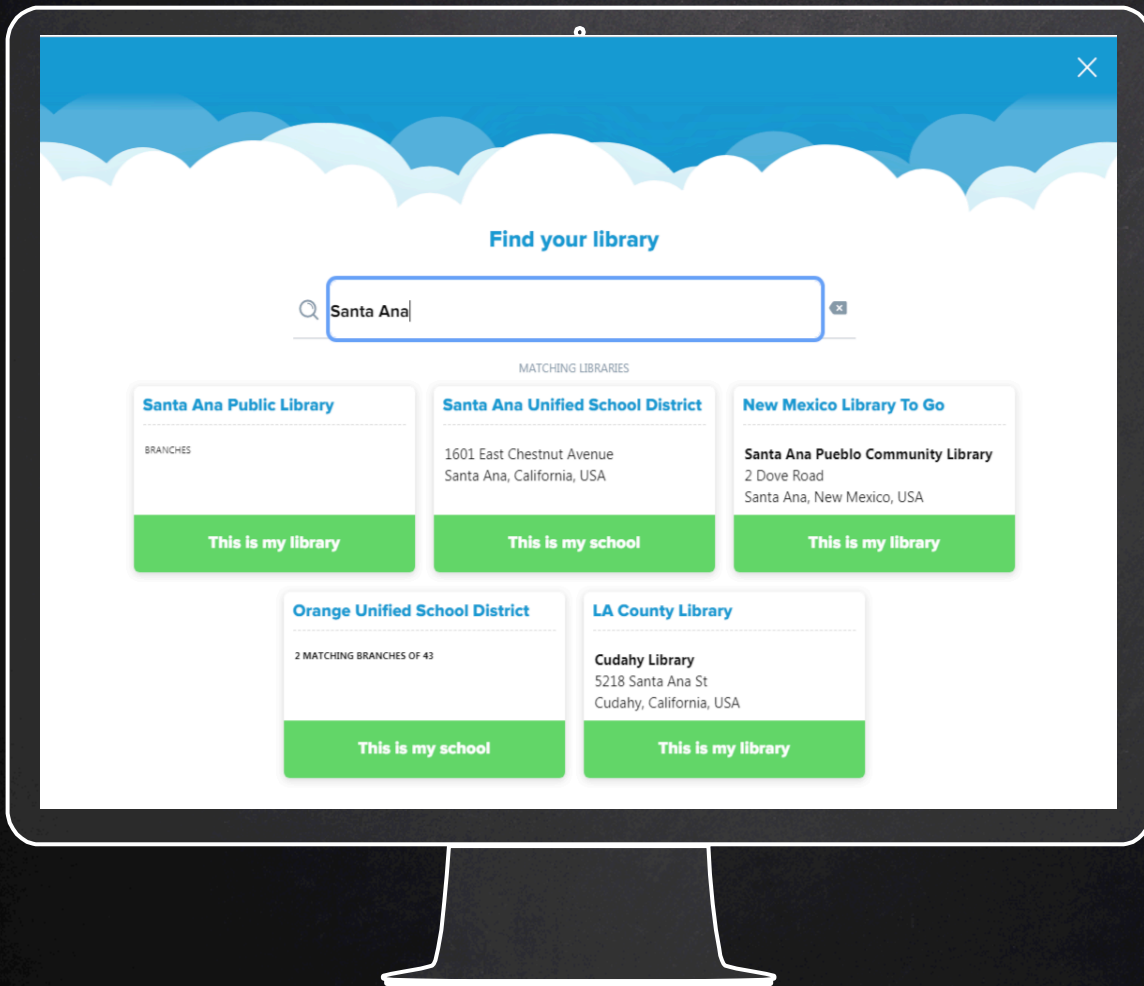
Find your library

Santa Ana

MATCHING LIBRARIES

Santa Ana Public Library

BRANCHES

This is my library

Santa Ana Unified School District

1601 East Chestnut Avenue
Santa Ana, California, USA

This is my school

New Mexico Library To Go

Santa Ana Pueblo Community Library
2 Dove Road
Santa Ana, New Mexico, USA

This is my library

Orange Unified School District

2 MATCHING BRANCHES OF 43

This is my school

LA County Library

Cudahy Library
5218 Santa Ana St
Cudahy, California, USA

This is my library